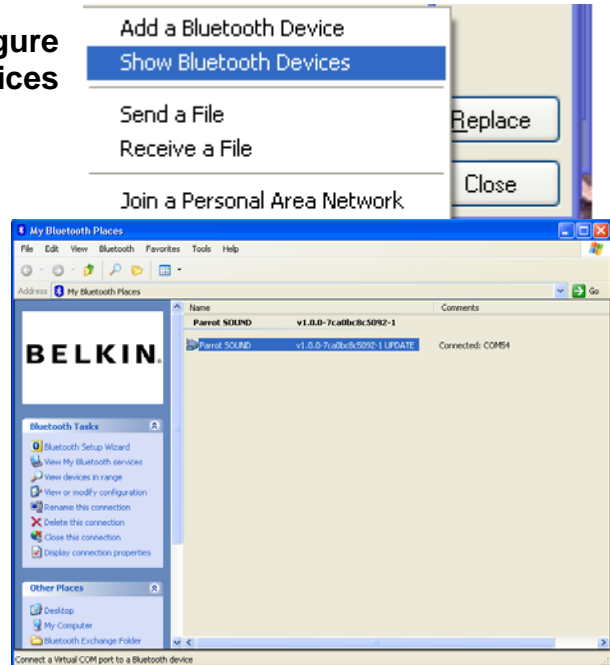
gure
ices

Add a Bluetooth Device
Show Bluetooth Devices
Send a File
Receive a File
Join a Personal Area Network

Replace
Close

My Bluetooth Places
File Edit View Bluetooth Favorites Tools Help
Address My Bluetooth Places
Go

BELKIN.

Bluetooth Tasks
Bluetooth Setup Wizard
View My Bluetooth services
View devices in range
View or modify configuration
Rename this connection
Delete this connection
Close this connection
Display connection properties

Other Places
Desktop
My Computer
Bluetooth Exchange Folder

| Name | | Comments |
|---|---|---|
| Parrot SOUND | v1.0.0-7ca0bc8c5092-1 | |
| Parrot SOUND | v1.0.0-7ca0bc8c5092-1 UPDATE | Connected: COM54 |

Connect a Virtual COM port to a Bluetooth device